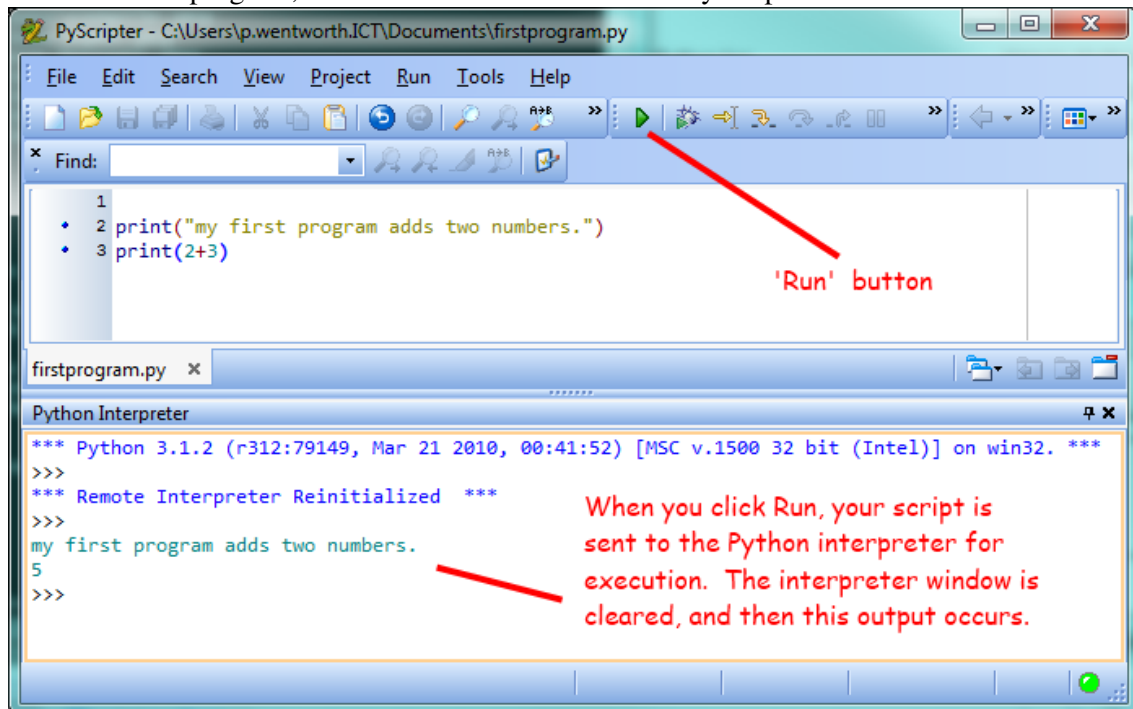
PyScripter - C:\Users\p.wentworth.ICT\Documents\firstprogram.py

File Edit Search View Project Run Tools Help

Find:

1
2 print("my first program adds two numbers.")
3 print(2+3)

'Run' button

firstprogram.py ×

Python Interpreter

*** Python 3.1.2 (r312:79149, Mar 21 2010, 00:41:52) [MSC v.1500 32 bit (Intel)] on win32. ***
>>>
*** Remote Interpreter Reinitialized ***
>>>
my first program adds two numbers.
5
>>>

When you click Run, your script is sent to the Python interpreter for execution. The interpreter window is cleared, and then this output occurs.